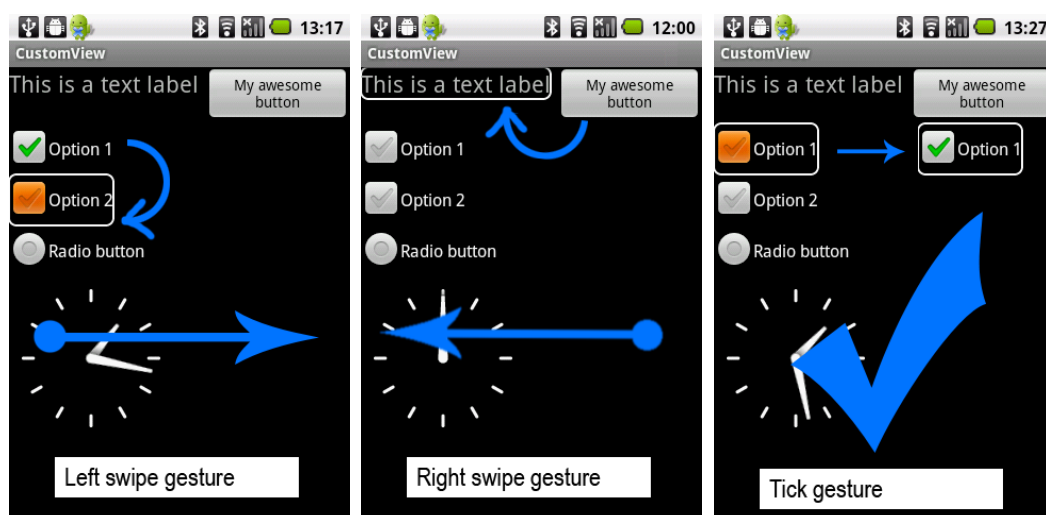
13:17

CustomView

This is a text label

My awesome button

Option 1

Option 2

Radio button

Left swipe gesture

12:00

CustomView

This is a text label

My awesome button

Option 1

Option 2

Radio button

Right swipe gesture

13:27

CustomView

This is a text label

My awesome button

Option 1

Option 1

Option 2

Radio button

Tick gesture